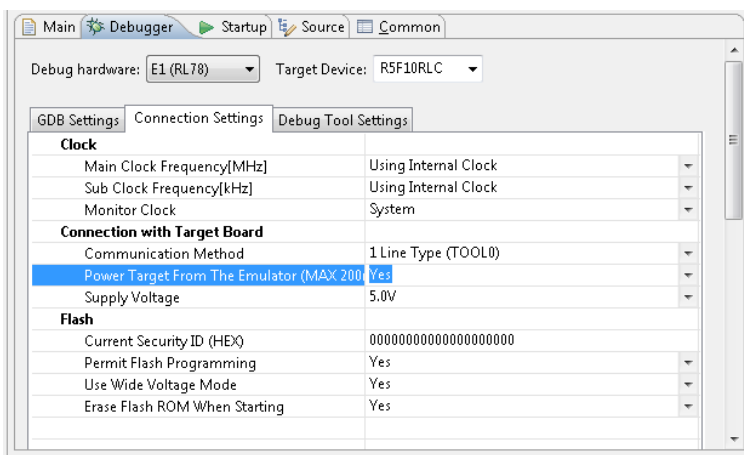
Main | Debugger | Startup | Source | Common

Debug hardware: E1 (RL78) Target Device: R5F10RLC

GDB Settings | Connection Settings | Debug Tool Settings

| | |
|---|---|
| **Clock** | |
| Main Clock Frequency[MHz] | Using Internal Clock |
| Sub Clock Frequency[kHz] | Using Internal Clock |
| Monitor Clock | System |
| **Connection with Target Board** | |
| Communication Method | 1 Line Type (TOOL0) |
| Power Target From The Emulator (MAX 200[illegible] | Yes |
| Supply Voltage | 5.0V |
| **Flash** | |
| Current Security ID (HEX) | 00000000000000000000 |
| Permit Flash Programming | Yes |
| Use Wide Voltage Mode | Yes |
| Erase Flash ROM When Starting | Yes |